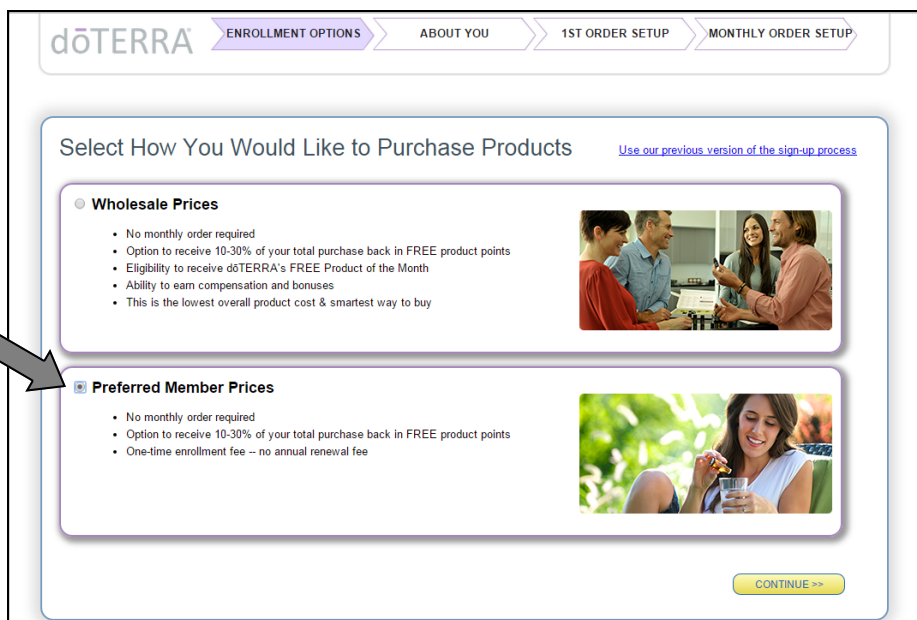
dōTERRA

ENROLLMENT OPTIONS
ABOUT YOU
1ST ORDER SETUP
MONTHLY ORDER SETUP

Select How You Would Like to Purchase Products

Use our previous version of the sign-up process

Wholesale Prices

- No monthly order required
- Option to receive 10-30% of your total purchase back in FREE product points
- Eligibility to receive dōTERRA's FREE Product of the Month
- Ability to earn compensation and bonuses
- This is the lowest overall product cost & smartest way to buy

Preferred Member Prices

- No monthly order required
- Option to receive 10-30% of your total purchase back in FREE product points
- One-time enrollment fee -- no annual renewal fee

CONTINUE >>